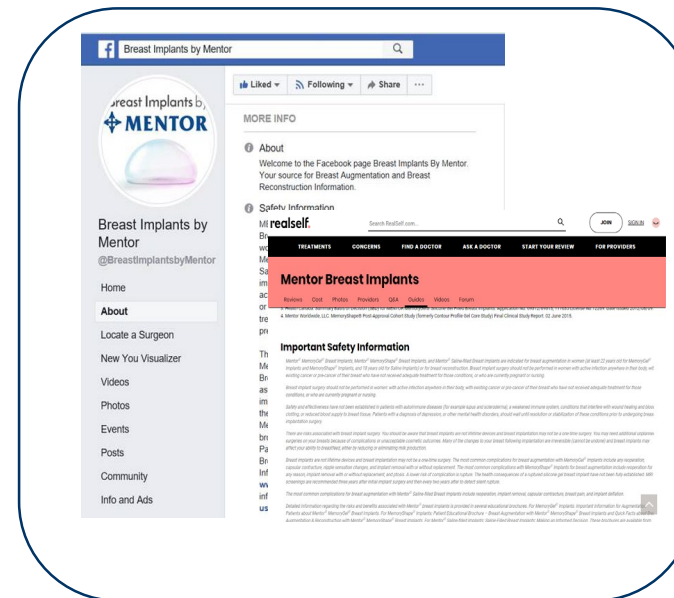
Breast Implants by Mentor

Breast Implants by
MENTOR

Liked ▾ Following ▾ Share ···

MORE INFO

About

Welcome to the Facebook page Breast Implants By Mentor. Your source for Breast Augmentation and Breast Reconstruction Information.

Safety Information

Breast Implants by Mentor
@BreastImplantsbyMentor

Home

About

Locate a Surgeon

New You Visualizer

Videos

Photos

Events

Posts

Community

Info and Ads

realself. Search RealSelf.com JOIN SIGN IN

TREATMENTS CONCERNS FIND A DOCTOR ASK A DOCTOR START YOUR REVIEW FOR PROVIDERS

Mentor Breast Implants

Reviews Cost Photos Providers Q&A Guides Videos Forum

Important Safety Information

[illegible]